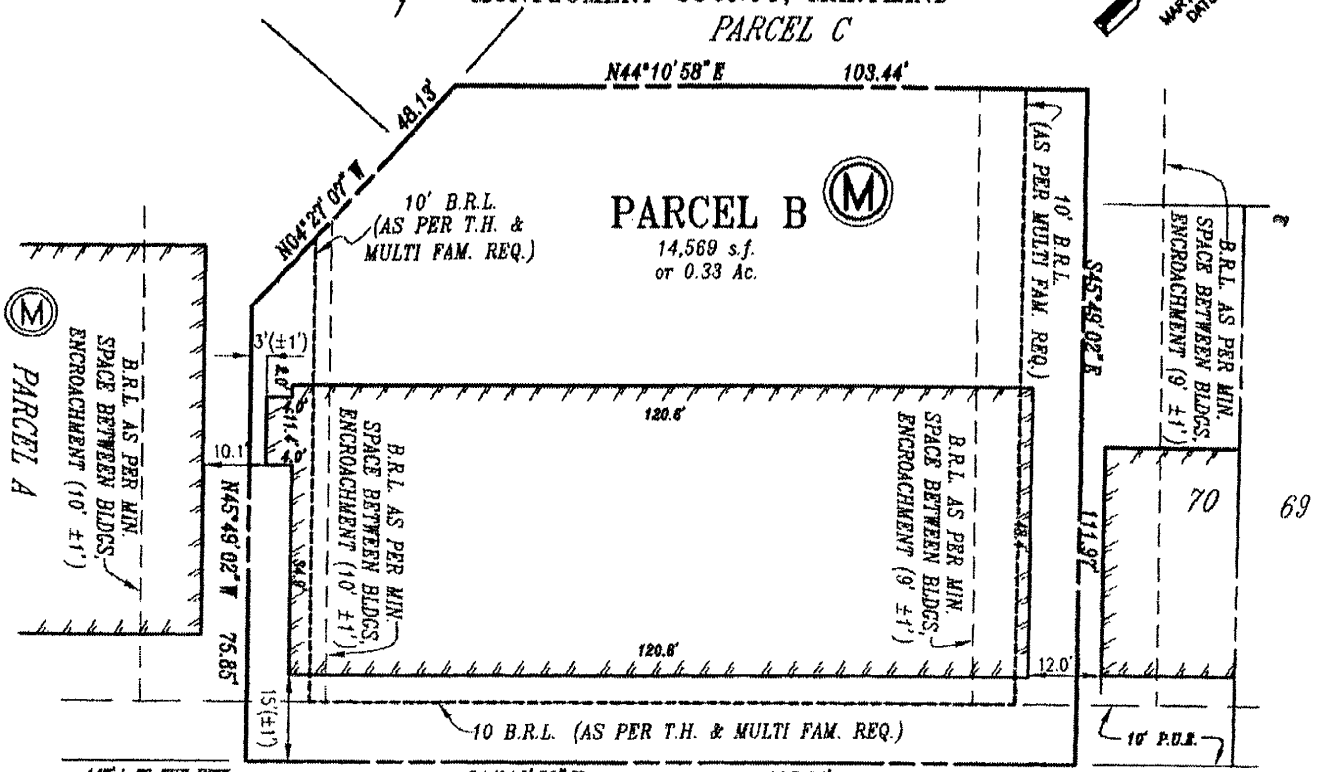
PARCEL C

N44°10'58" E 103.44'

48.13'

N04°27'07" W

10' B.R.L. (AS PER T.H. & MULTI FAM. REQ.)

PARCEL B Ⓜ
14,569 s.f. or 0.33 Ac.

10' B.R.L. (AS PER MULTI FAM. REQ.)

S45°49'02" E

B.R.L. AS PER MIN. SPACE BETWEEN BLDGS. ENCROACHMENT (9' ±1')

Ⓜ PARCEL A

B.R.L. AS PER MIN. SPACE BETWEEN BLDGS. ENCROACHMENT (10' ±1')

3'(±1')

4.0'

4.0'

10.1'

120.8'

B.R.L. AS PER MIN. SPACE BETWEEN BLDGS. ENCROACHMENT (10' ±1')

B.R.L. AS PER MIN. SPACE BETWEEN BLDGS. ENCROACHMENT (9' ±1')

N45°49'02" W

75.85'

34.6'

48.4'

111.91'

70

69

120.8'

12.0'

15'(±1')

10 B.R.L. (AS PER T.H. & MULTI FAM. REQ.)

10' P.U.E.